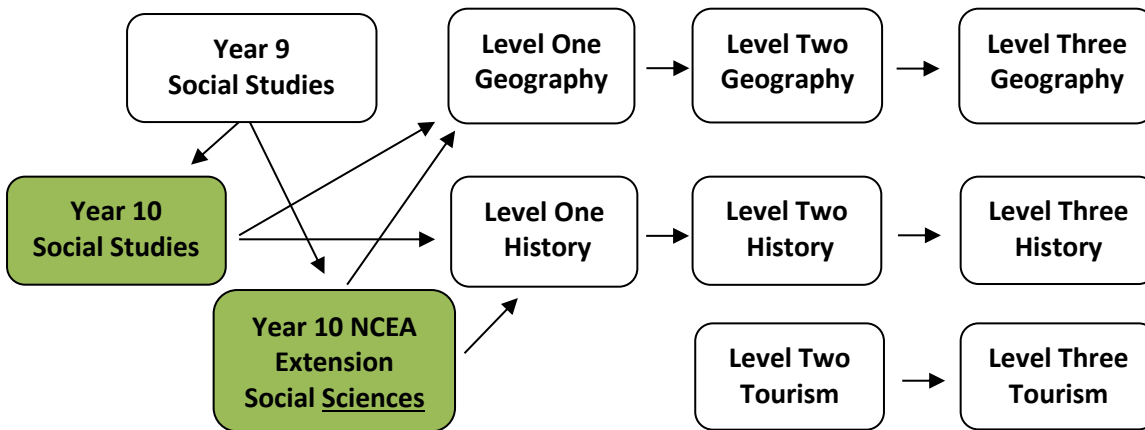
Year 9
Social Studies

Level One
Geography

Level Two
Geography

Level Three
Geography

Year 10
Social Studies

Level One
History

Level Two
History

Level Three
History

Year 10 NCEA
Extension
Social Sciences

Level Two
Tourism

Level Three
Tourism